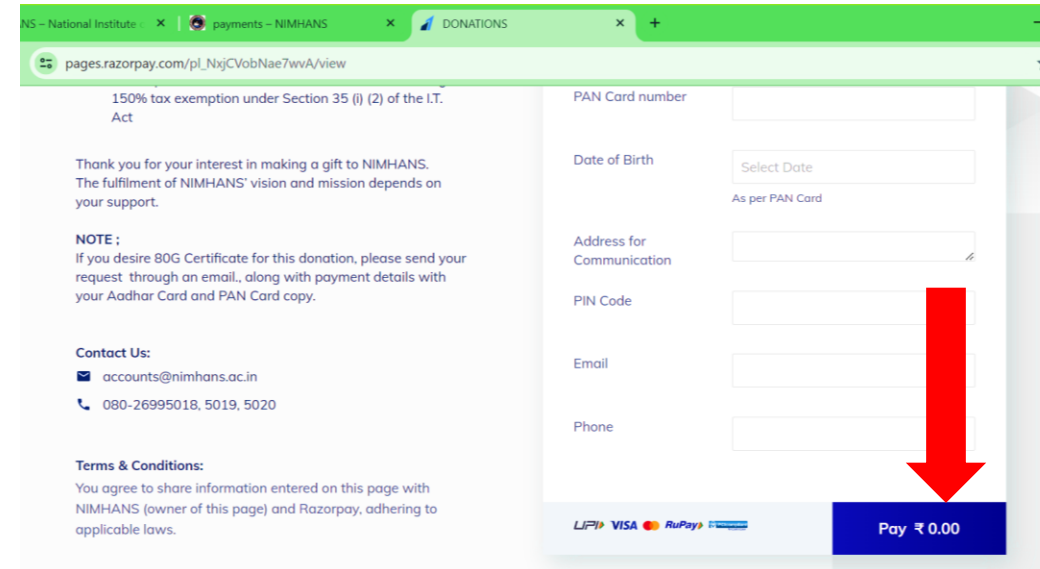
NS – National Institute ✕ payments – NIMHANS ✕ DONATIONS ✕ +

pages.razorpay.com/pl_NxjCVobNae7wvA/view

150% tax exemption under Section 35 (i) (2) of the I.T. Act

Thank you for your interest in making a gift to NIMHANS. The fulfilment of NIMHANS' vision and mission depends on your support.

NOTE ;
If you desire 80G Certificate for this donation, please send your request through an email., along with payment details with your Aadhar Card and PAN Card copy.

Contact Us:
accounts@nimhans.ac.in
080-26995018, 5019, 5020

Terms & Conditions:
You agree to share information entered on this page with NIMHANS (owner of this page) and Razorpay, adhering to applicable laws.

PAN Card number

Date of Birth
Select Date
As per PAN Card

Address for Communication

PIN Code

Email

Phone

UPI VISA RuPay

Pay ₹ 0.00